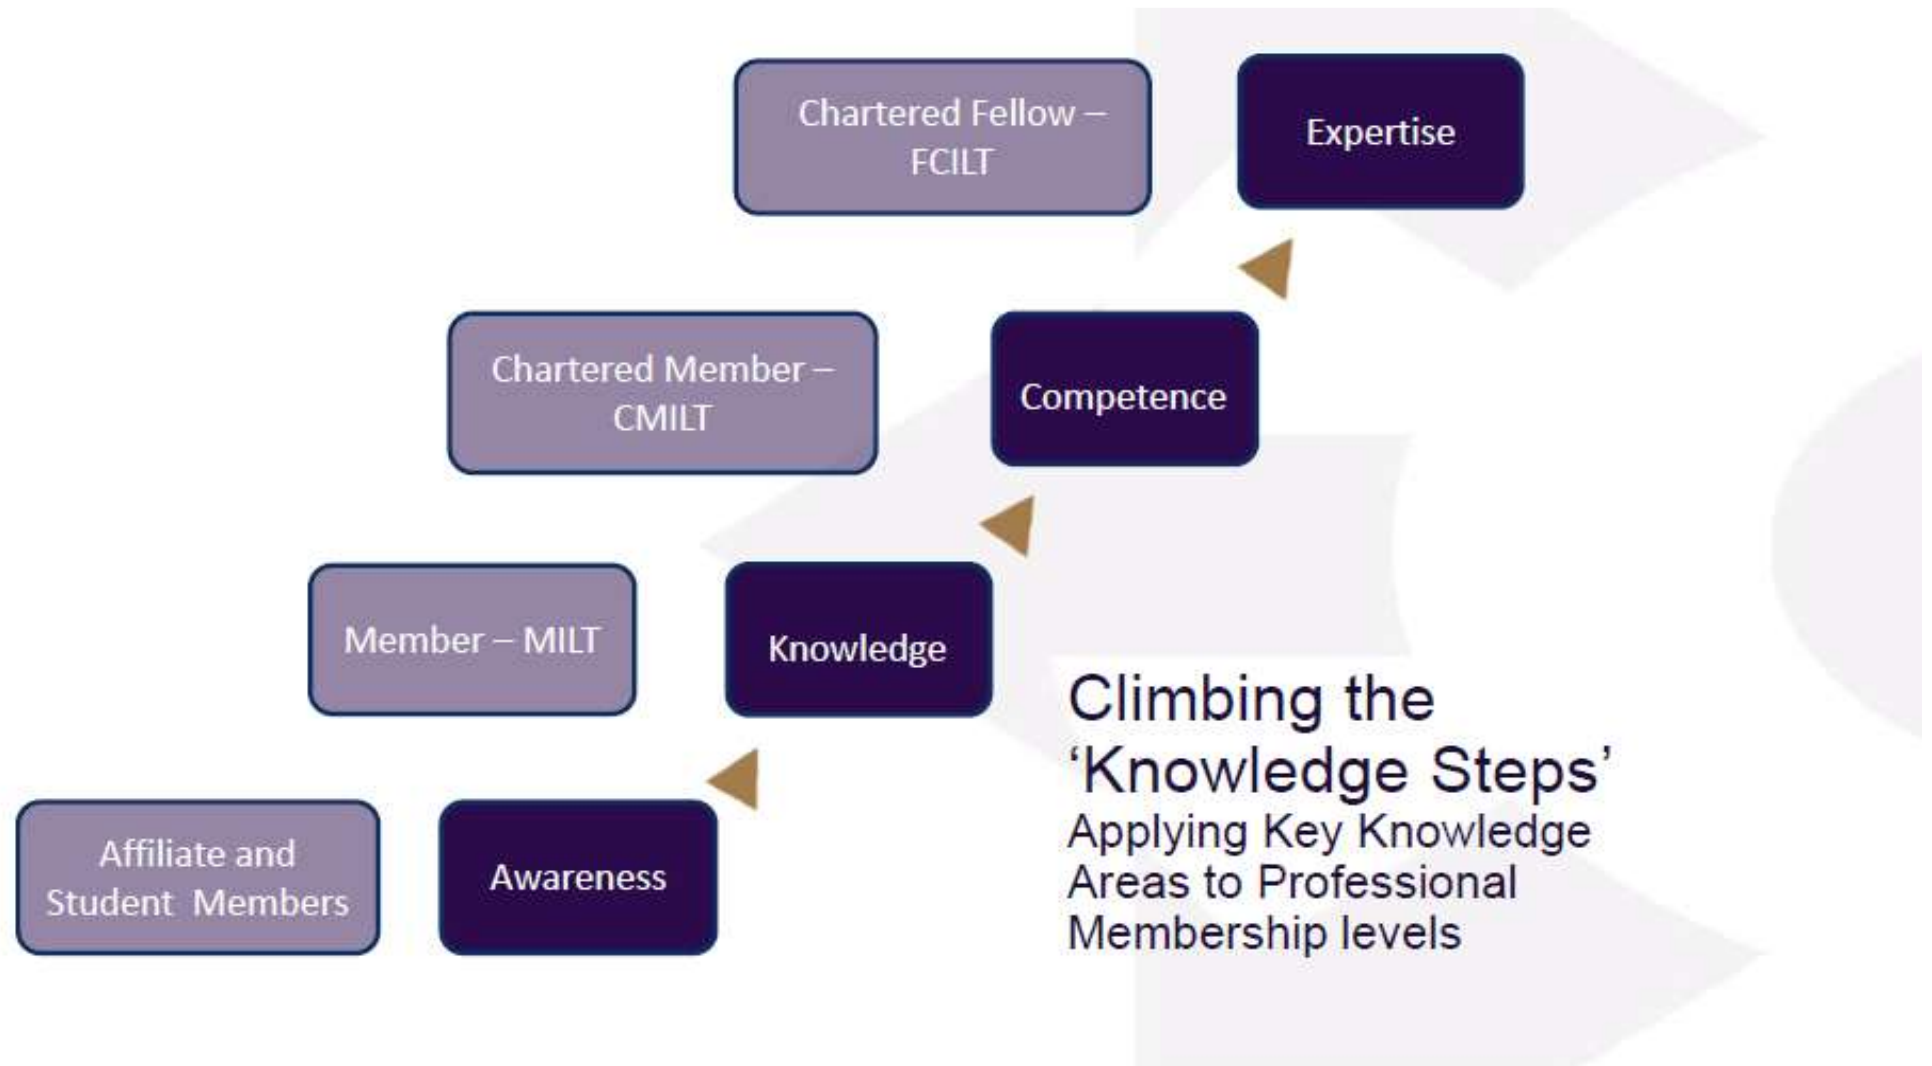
Chartered Fellow – FCILT

Expertise

Chartered Member – CMILT

Competence

Member – MILT

Knowledge

Affiliate and Student Members

Awareness

Climbing the 'Knowledge Steps'
Applying Key Knowledge Areas to Professional Membership levels